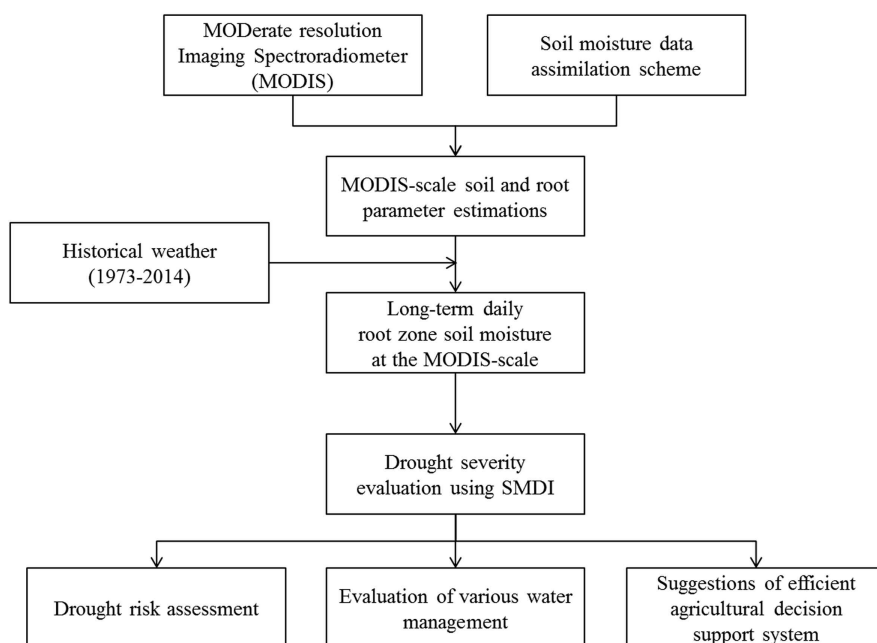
MODerate resolution Imaging Spectroradiometer (MODIS)

Soil moisture data assimilation scheme

MODIS-scale soil and root parameter estimations

Historical weather (1973-2014)

Long-term daily root zone soil moisture at the MODIS-scale

Drought severity evaluation using SMDI

Drought risk assessment

Evaluation of various water management

Suggestions of efficient agricultural decision support system